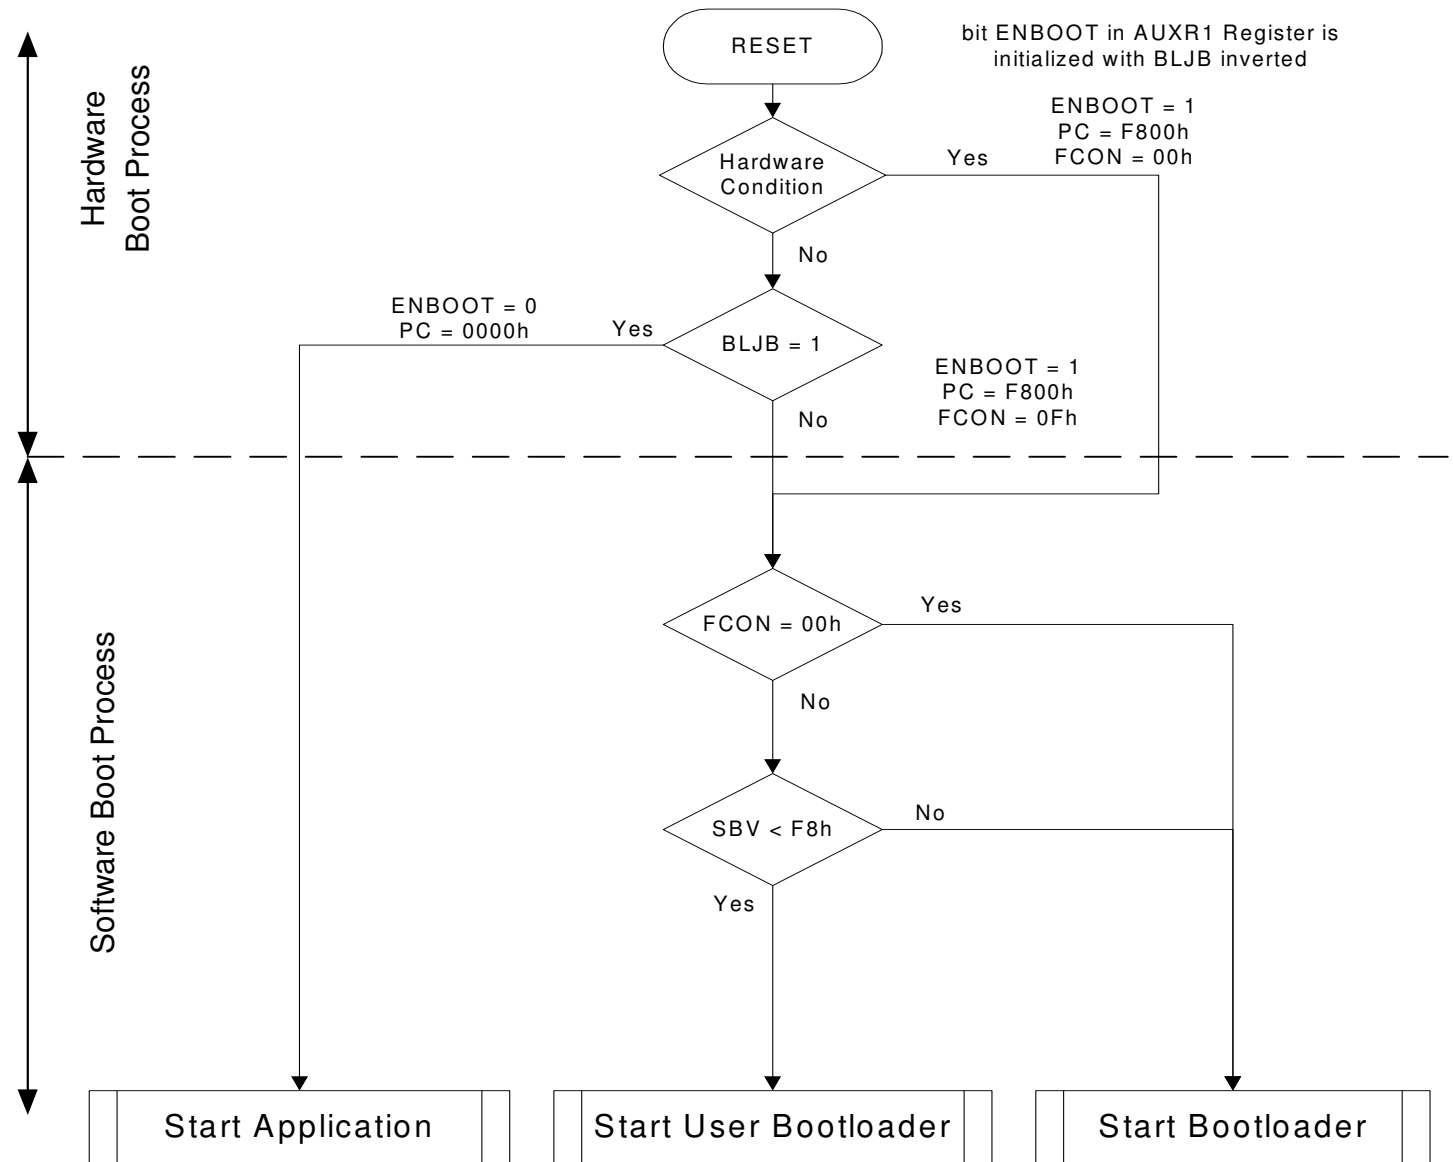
Hardware Boot Process

RESET

bit ENBOOT in AUXR1 Register is initialized with BLJB inverted

Hardware Condition

Yes

ENBOOT = 1
PC = F800h
FCON = 00h

No

ENBOOT = 0
PC = 0000h

Yes

BLJB = 1

ENBOOT = 1
PC = F800h
FCON = 0Fh

No

Software Boot Process

FCON = 00h

Yes

No

SBV < F8h

No

Yes

Start Application

Start User Bootloader

Start Bootloader